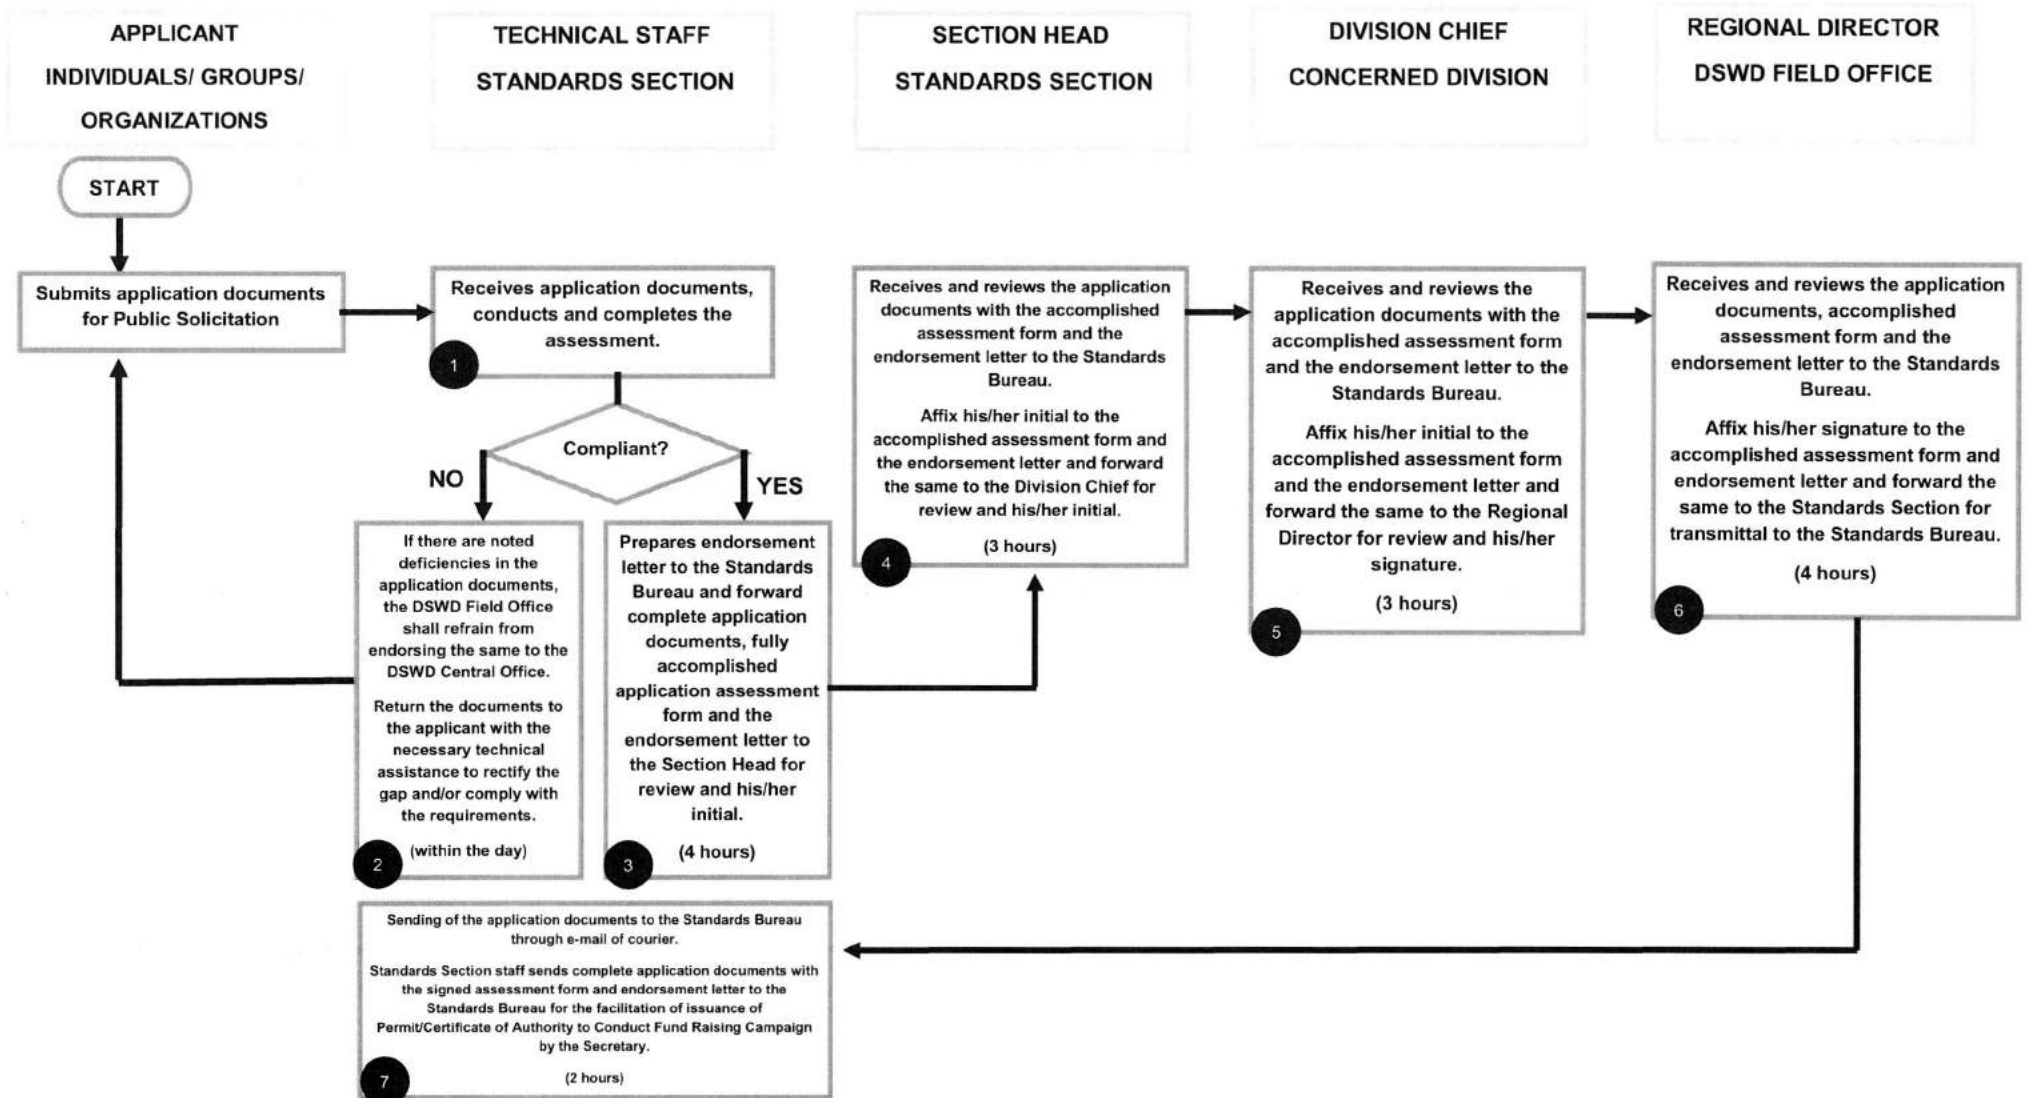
APPLICANT
INDIVIDUALS/ GROUPS/
ORGANIZATIONS

TECHNICAL STAFF
STANDARDS SECTION

SECTION HEAD
STANDARDS SECTION

DIVISION CHIEF
CONCERNED DIVISION

REGIONAL DIRECTOR
DSWD FIELD OFFICE

START

Submits application documents for Public Solicitation

Receives application documents, conducts and completes the assessment.

1

Compliant?

NO

YES

If there are noted deficiencies in the application documents, the DSWD Field Office shall refrain from endorsing the same to the DSWD Central Office.

Return the documents to the applicant with the necessary technical assistance to rectify the gap and/or comply with the requirements.

(within the day)

2

Prepares endorsement letter to the Standards Bureau and forward complete application documents, fully accomplished application assessment form and the endorsement letter to the Section Head for review and his/her initial.

(4 hours)

3

Receives and reviews the application documents with the accomplished assessment form and the endorsement letter to the Standards Bureau.

Affix his/her initial to the accomplished assessment form and the endorsement letter and forward the same to the Division Chief for review and his/her initial.

(3 hours)

4

Receives and reviews the application documents with the accomplished assessment form and the endorsement letter to the Standards Bureau.

Affix his/her initial to the accomplished assessment form and the endorsement letter and forward the same to the Regional Director for review and his/her signature.

(3 hours)

5

Receives and reviews the application documents, accomplished assessment form and the endorsement letter to the Standards Bureau.

Affix his/her signature to the accomplished assessment form and endorsement letter and forward the same to the Standards Section for transmittal to the Standards Bureau.

(4 hours)

6

Sending of the application documents to the Standards Bureau through e-mail of courier.

Standards Section staff sends complete application documents with the signed assessment form and endorsement letter to the Standards Bureau for the facilitation of issuance of Permit/Certificate of Authority to Conduct Fund Raising Campaign by the Secretary.

(2 hours)

7